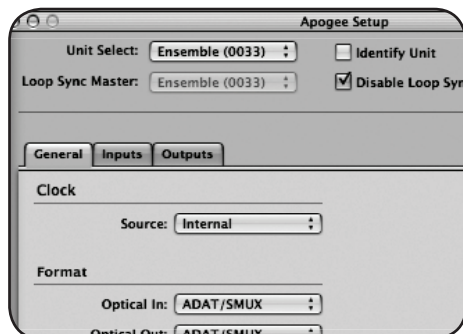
Apogee Setup

Unit Select: Ensemble (0033)

Identify Unit

Loop Sync Master: Ensemble (0033)

Disable Loop Syn

General Inputs Outputs

Clock

Source: Internal

Format

Optical In: ADAT/SMUX

Optical Out: ADAT/SMUX